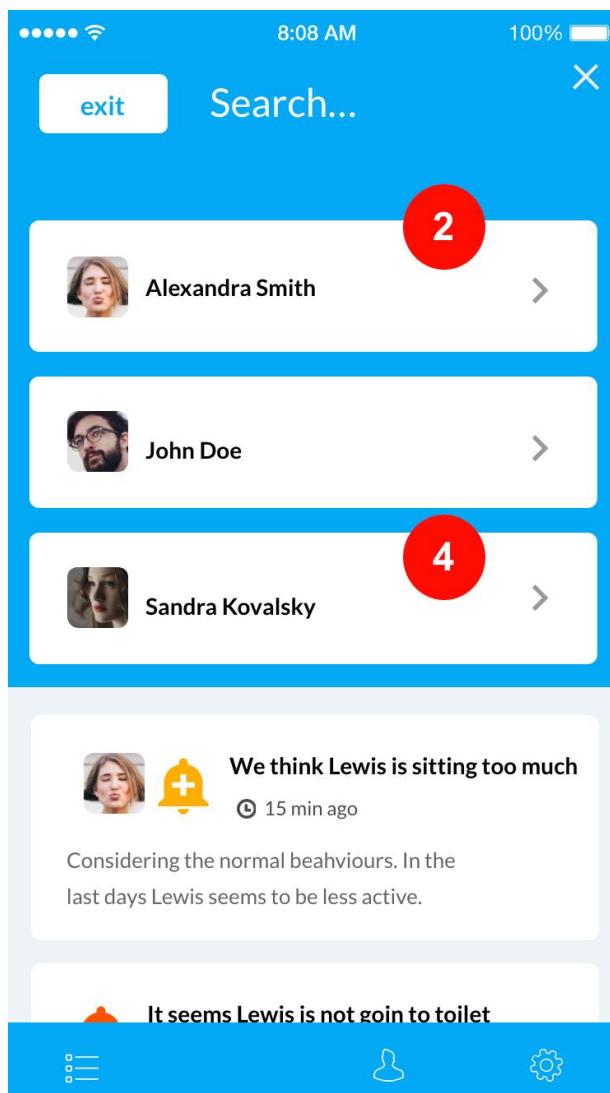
●●●●● 8:08 AM 100%

exit Search...

2

Alexandra Smith

John Doe

4

Sandra Kovalsky

We think Lewis is sitting too much
15 min ago

Considering the normal beahviours. In the last days Lewis seems to be less active.

It seems Lewis is not goin to toilet